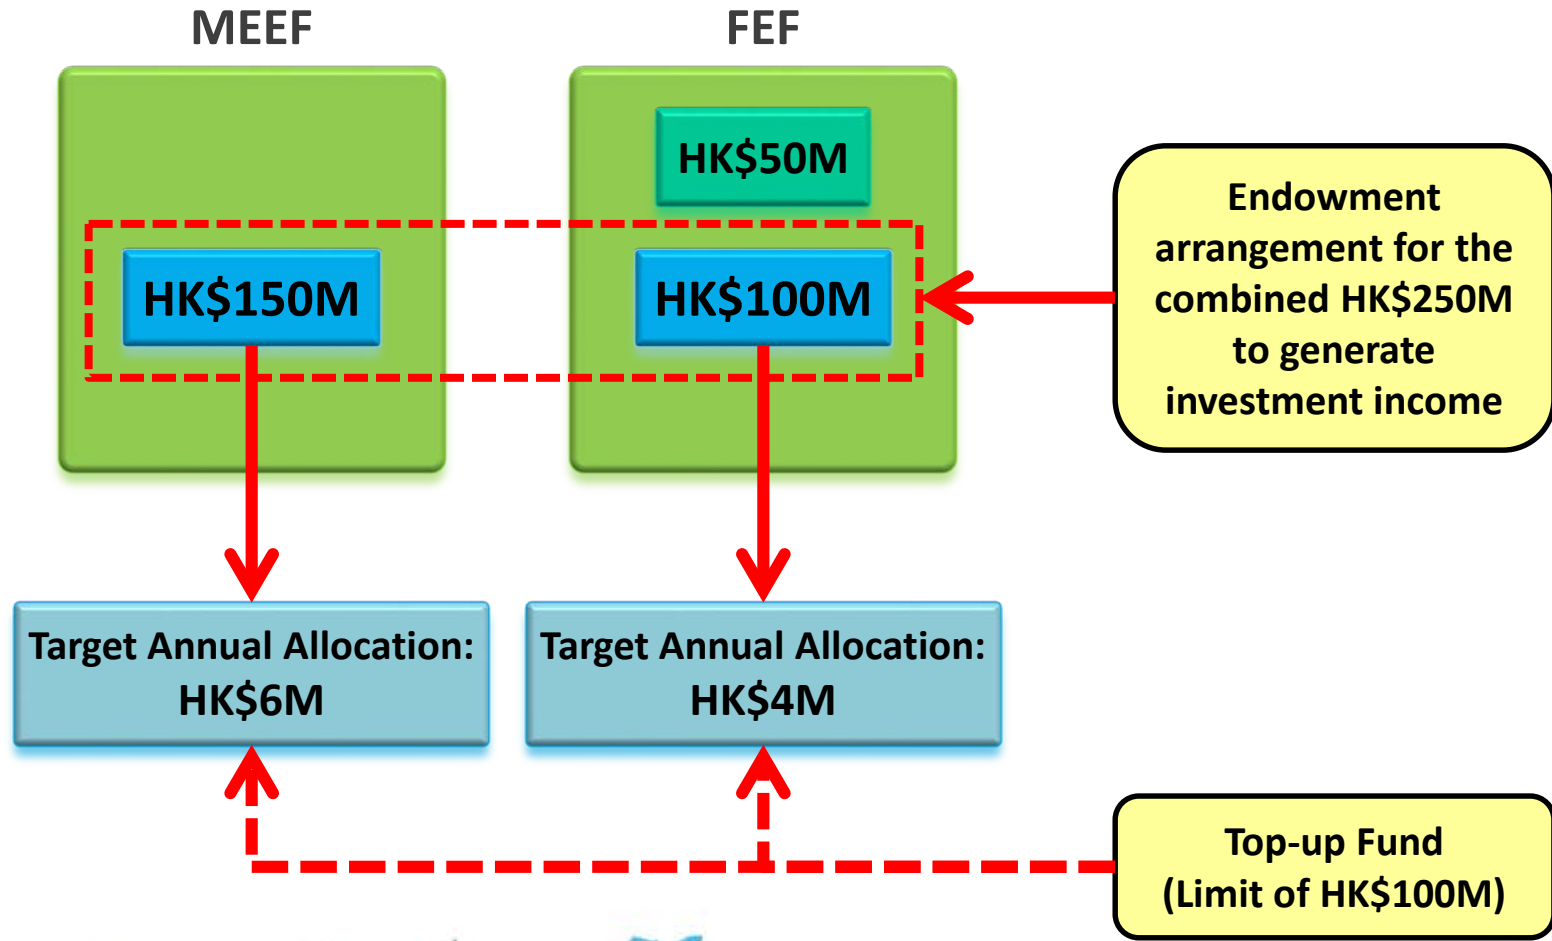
MEEF

FEF

HK$50M

HK$150M

HK$100M

Endowment arrangement for the combined HK$250M to generate investment income

Target Annual Allocation: HK$6M

Target Annual Allocation: HK$4M

Top-up Fund (Limit of HK$100M)